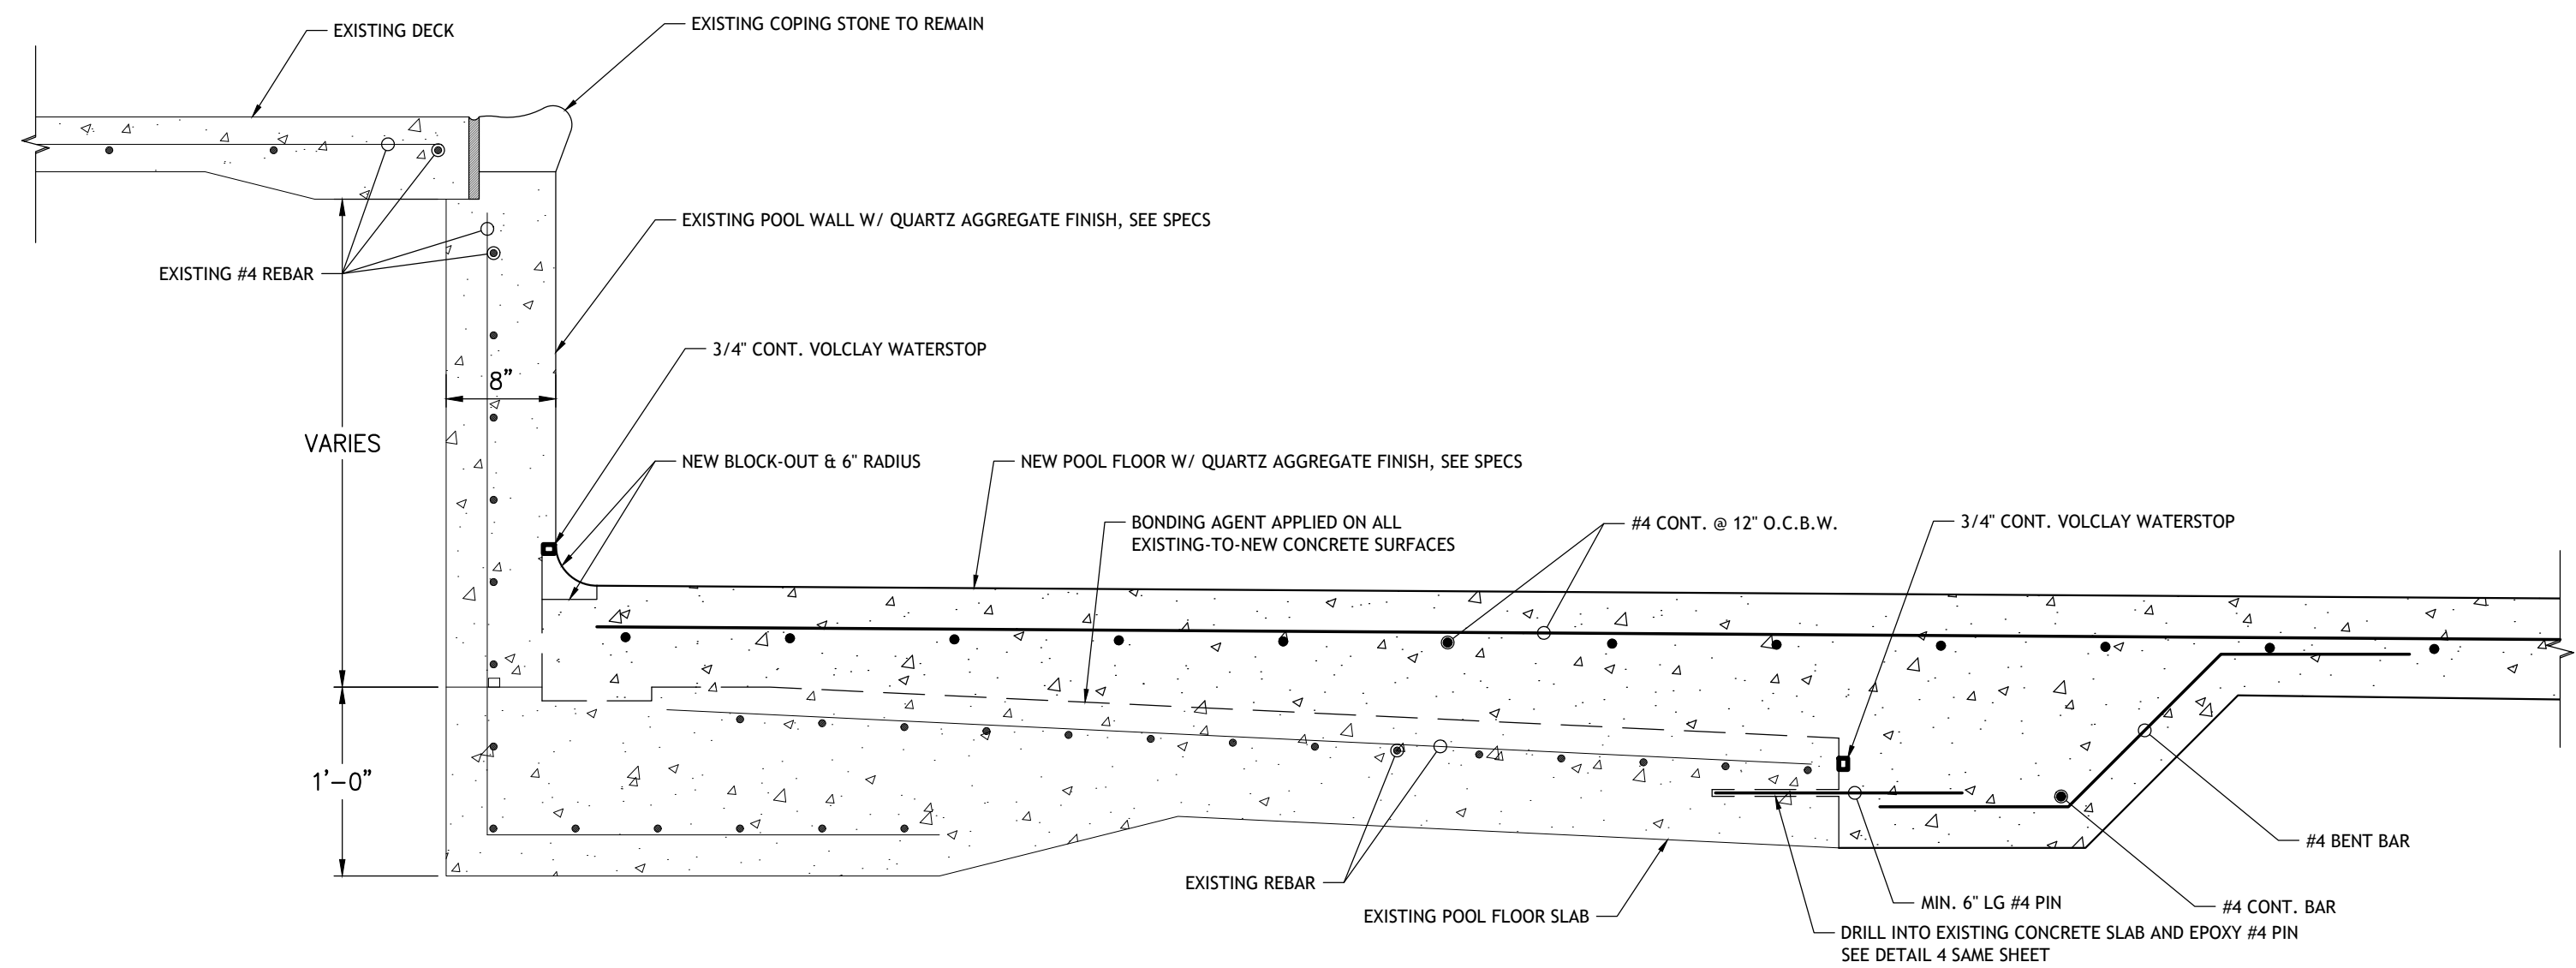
EXISTING DECK

EXISTING COPING STONE TO REMAIN

EXISTING POOL WALL W/ QUARTZ AGGREGATE FINISH, SEE SPECS

EXISTING #4 REBAR

3/4" CONT. VOLCLAY WATERSTOP

8"

VARIES

NEW BLOCK-OUT & 6" RADIUS

NEW POOL FLOOR W/ QUARTZ AGGREGATE FINISH, SEE SPECS

BONDING AGENT APPLIED ON ALL EXISTING-TO-NEW CONCRETE SURFACES

#4 CONT. @ 12" O.C.B.W.

3/4" CONT. VOLCLAY WATERSTOP

1'–0"

#4 BENT BAR

EXISTING REBAR

EXISTING POOL FLOOR SLAB

MIN. 6" LG #4 PIN

#4 CONT. BAR

DRILL INTO EXISTING CONCRETE SLAB AND EPOXY #4 PIN
SEE DETAIL 4 SAME SHEET